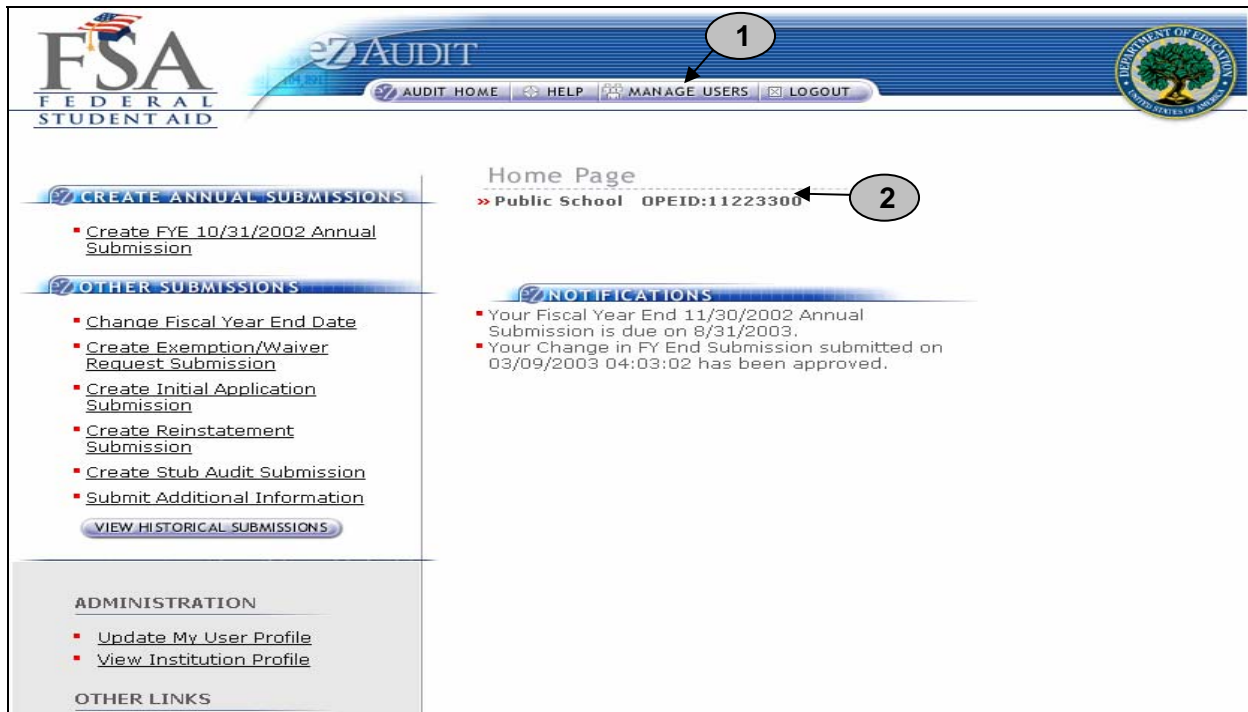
FSA
FEDERAL STUDENT AID

eZ AUDIT

AUDIT HOME | HELP | MANAGE USERS | LOGOUT

1

DEPARTMENT OF EDUCATION UNITED STATES OF AMERICA

CREATE ANNUAL SUBMISSIONS

Create FYE 10/31/2002 Annual Submission

OTHER SUBMISSIONS

Change Fiscal Year End Date

Create Exemption/Waiver Request Submission

Create Initial Application Submission

Create Reinstatement Submission

Create Stub Audit Submission

Submit Additional Information

VIEW HISTORICAL SUBMISSIONS

ADMINISTRATION

Update My User Profile

View Institution Profile

OTHER LINKS

Home Page

» Public School OPEID:11223300

2

NOTIFICATIONS

Your Fiscal Year End 11/30/2002 Annual Submission is due on 8/31/2003.

Your Change in FY End Submission submitted on 03/09/2003 04:03:02 has been approved.